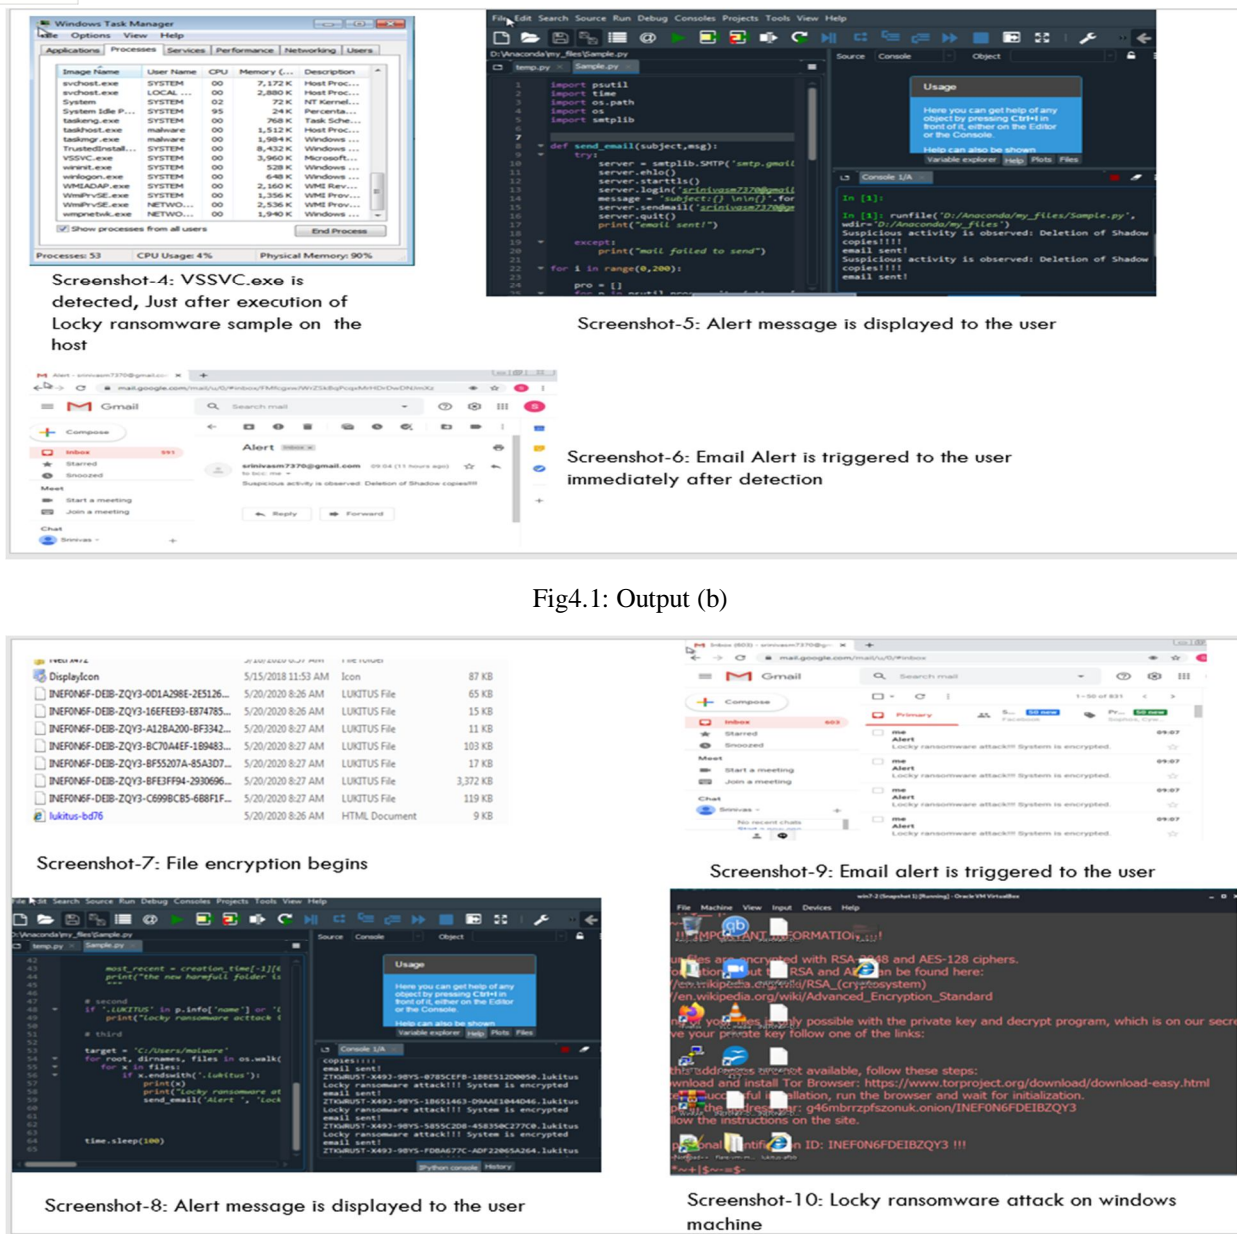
Windows Task Manager
File Options View Help
Applications Processes Services Performance Networking Users

| Image Name | User Name | CPU | Memory (... | Description |
|---|---|---|---|---|
| svchost.exe | SYSTEM | 00 | 7,172 K | Host Proc... |
| svchost.exe | LOCAL ... | 00 | 2,880 K | Host Proc... |
| System | SYSTEM | 02 | 72 K | NT Kernel... |
| System Idle P... | SYSTEM | 95 | 24 K | Percenta... |
| taskeng.exe | SYSTEM | 00 | 768 K | Task Sche... |
| taskhost.exe | malware | 00 | 1,512 K | Host Proc... |
| taskmgr.exe | malware | 00 | 1,984 K | Windows ... |
| TrustedInstall... | SYSTEM | 00 | 8,432 K | Windows ... |
| VSSVC.exe | SYSTEM | 00 | 3,960 K | Microsoft... |
| wininit.exe | SYSTEM | 00 | 528 K | Windows ... |
| winlogon.exe | SYSTEM | 00 | 648 K | Windows ... |
| WMIADAP.exe | SYSTEM | 00 | 2,160 K | WMI Rev... |
| WmiPrvSE.exe | SYSTEM | 00 | 1,356 K | WMI Prov... |
| WmiPrvSE.exe | NETWO... | 00 | 2,536 K | WMI Prov... |
| wmpnetwk.exe | NETWO... | 00 | 1,940 K | Windows ... |

Show processes from all users
End Process
Processes: 53 CPU Usage: 4% Physical Memory: 90%

Screenshot-4: VSSVC.exe is detected, Just after execution of Locky ransomware sample on the host

File Edit Search Source Run Debug Consoles Projects Tools View Help
D:\Anaconda\my_files\Sample.py
temp.py Sample.py
import psutil
import time
import os.path
import os
import smtplib
def send_email(subject,msg):
try:
server = smtplib.SMTP('smtp.gmail
server.ehlo()
server.starttls()
server.login('srinivasm7370@gmail
message = 'subject:{} \n\n{}'.for
server.sendmail('srinivasm7370@gm
server.quit()
print("email sent!")
except:
print("mail failed to send")
for i in range(0,200):
pro = []
Source Console Object
Usage
Here you can get help of any object by pressing Ctrl+I in front of it, either on the Editor or the Console.
Help can also be shown
Variable explorer Help Plots Files
Console 1/A
In [1]:
In [1]: runfile('D:/Anaconda/my_files/Sample.py', wdir='D:/Anaconda/my_files')
Suspicious activity is observed: Deletion of Shadow copies!!!!
email sent!
Suspicious activity is observed: Deletion of Shadow copies!!!!
email sent!

Screenshot-5: Alert message is displayed to the user

Alert - srinivasm7370@gmail.com
mail.google.com/mail/u/0/#inbox/FMfcgxwJWZSkBqPuqxMrHDrDwDNmXz
Gmail
Search mail
Compose
Inbox 991
Starred
Snoozed
Meet
Start a meeting
Join a meeting
Chat
Srinivas
Alert Inbox x
srinivasm7370@gmail.com 09:04 (11 hours ago)
to bcc: me
Suspicious activity is observed: Deletion of Shadow copies!!!!
Reply Forward

Screenshot-6: Email Alert is triggered to the user immediately after detection

Fig4.1: Output (b)

| | | | |
|---|---|---|---|
| DisplayIcon | 5/15/2018 11:53 AM | Icon | 87 KB |
| INEFON6F-DEIB-ZQY3-0D1A298E-2E5126... | 5/20/2020 8:26 AM | LUKITUS File | 65 KB |
| INEFON6F-DEIB-ZQY3-16EFEE93-E874785... | 5/20/2020 8:26 AM | LUKITUS File | 15 KB |
| INEFON6F-DEIB-ZQY3-A12BA200-BF3342... | 5/20/2020 8:27 AM | LUKITUS File | 11 KB |
| INEFON6F-DEIB-ZQY3-BC70A4EF-1B9483... | 5/20/2020 8:27 AM | LUKITUS File | 103 KB |
| INEFON6F-DEIB-ZQY3-BF55207A-85A3D7... | 5/20/2020 8:27 AM | LUKITUS File | 17 KB |
| INEFON6F-DEIB-ZQY3-BFE3FF94-2930696... | 5/20/2020 8:27 AM | LUKITUS File | 3,372 KB |
| INEFON6F-DEIB-ZQY3-C699BCB5-6B8F1F... | 5/20/2020 8:27 AM | LUKITUS File | 119 KB |
| lukitus-bd76 | 5/20/2020 8:26 AM | HTML Document | 9 KB |

Screenshot-7: File encryption begins

Inbox (603) - srinivasm7370@gmail.com
mail.google.com/mail/u/0/#inbox
Gmail
Search mail
Compose
Inbox 603
Starred
Snoozed
Meet
Start a meeting
Join a meeting
Chat
Srinivas
No recent chats
Primary
me Alert Locky ransomware attack!!! System is encrypted. 09:07
me Alert Locky ransomware attack!!! System is encrypted. 09:07
me Alert Locky ransomware attack!!! System is encrypted. 09:07
me Alert Locky ransomware attack!!! System is encrypted. 09:07

Screenshot-9: Email alert is triggered to the user

File Edit Search Source Run Debug Consoles Projects Tools View Help
D:\Anaconda\my_files\Sample.py
temp.py Sample.py
most_recent = creation_time[-1][
print("the new harmfull folder is
# second
if '.LUKITUS' in p.info['name'] or '
print("Locky ransomware acttack
# third
target = 'C:/Users/malware'
for root, dirnames, files in os.walk(
for x in files:
if x.endswith(".lukitus"):
print(x)
print("Locky ransomware at
send_email('Alert', 'Lock
time.sleep(100)
Source Console Object
Usage
Here you can get help of any object by pressing Ctrl+I in front of it, either on the Editor or the Console.
Help can also be shown
Variable explorer Help Plots Files
Console 1/A
copies!!!!
email sent!
ZTKGRUST-X493-9BYS-0785CEFB-1BBE512D0050.lukitus
Locky ransomware attack!!! System is encrypted
email sent!
ZTKGRUST-X493-9BYS-18651463-09AAE1044D46.lukitus
Locky ransomware attack!!! System is encrypted
email sent!
ZTKGRUST-X493-9BYS-5855C2D8-458350C2770.lukitus
Locky ransomware attack!!! System is encrypted
email sent!
ZTKGRUST-X493-9BYS-FD8A677C-ADF22065A264.lukitus
IPython console History

Screenshot-8: Alert message is displayed to the user

win7-2 (Snapshot 1) [Running] - Oracle VM VirtualBox
File Machine View Input Devices Help
!!! IMP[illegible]ANT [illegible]FORMATIO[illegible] !!!
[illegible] files are encrypted with RSA-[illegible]48 and AES-128 ciphers.
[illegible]tion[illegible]ut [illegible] RSA and A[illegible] an be found here:
/en.wikipedia.org/wiki/RSA_(cryptosystem)
/en.wikipedia.org/wiki/Advanced_Encryption_Standard
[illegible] yo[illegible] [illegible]s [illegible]y possible with the private key and decrypt program, which is on our secr
ve your private key follow one of the links:
th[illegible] address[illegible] not available, follow these steps:
wnload and install Tor Browser: https://www.torproject.org/download/download-easy.html
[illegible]ucc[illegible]ful i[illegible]allation, run the browser and wait for initialization.
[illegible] the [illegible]ddress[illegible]ar: g46mbrrzpfszonuk.onion/INEFON6FDEIBZQY3
llow the instructions on the site.
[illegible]onal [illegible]ntifi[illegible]n ID: INEFON6FDEIBZQY3 !!!
!*+|$==$-

Screenshot-10: Locky ransomware attack on windows machine